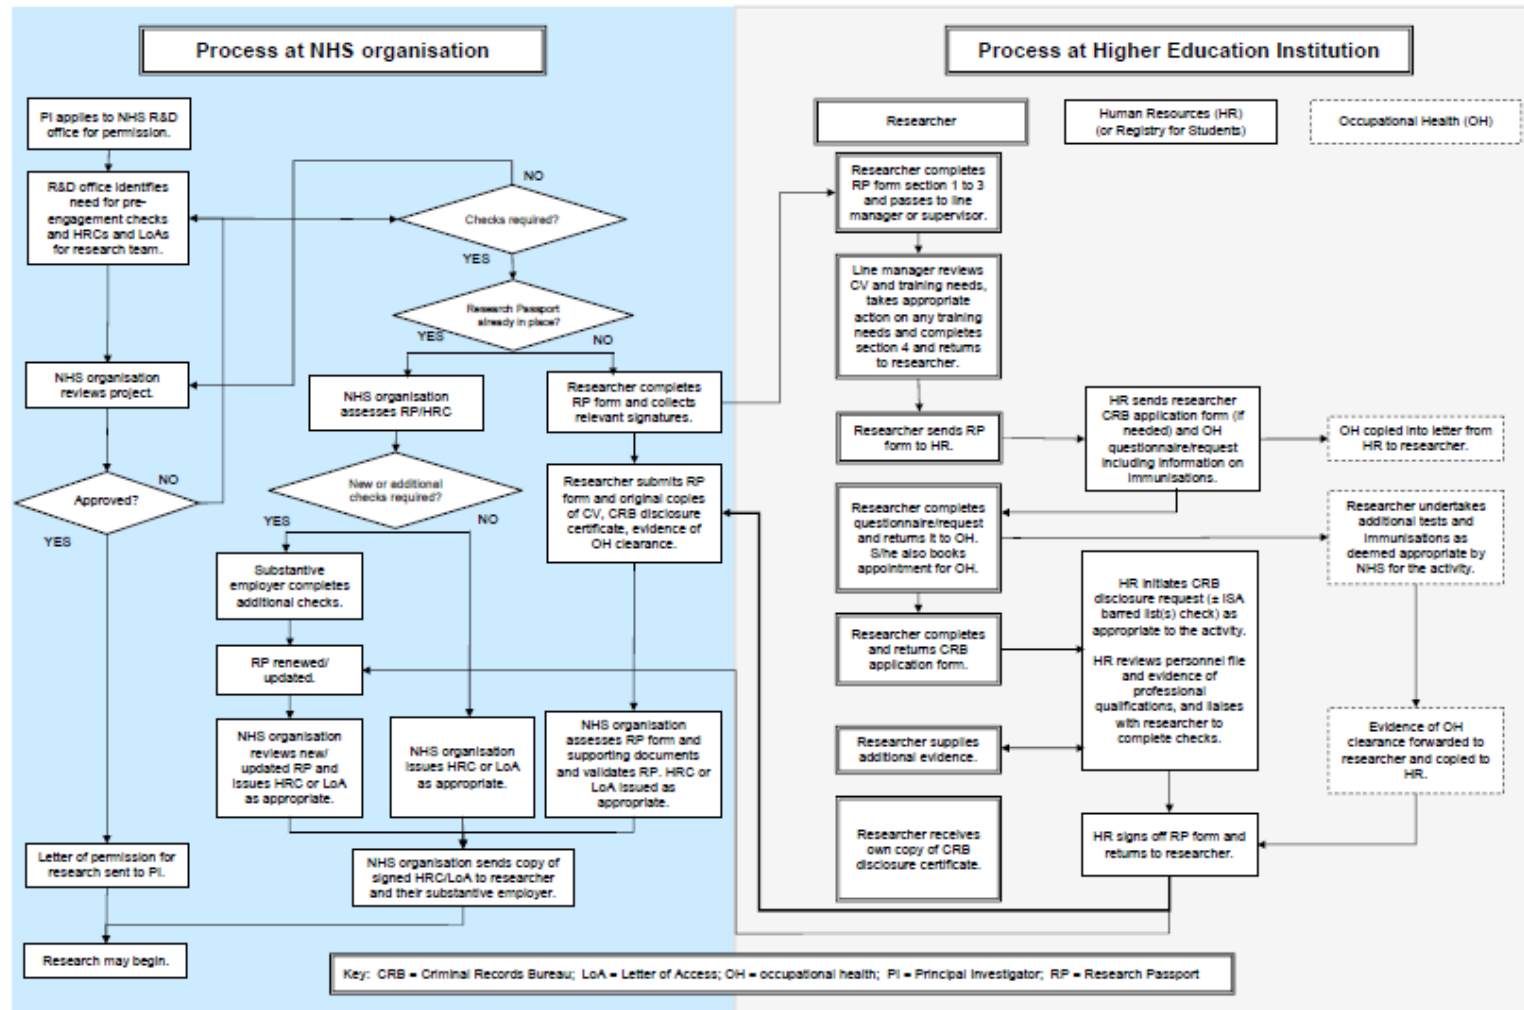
Process at NHS organisation

Process at Higher Education Institution

PI applies to NHS R&D office for permission.

R&D office identifies need for pre-engagement checks and HRCs and LoAs for research team.

NO

Checks required?

YES

Research Passport already in place?

YES

NO

NHS organisation reviews project.

NHS organisation assesses RP/HRC

Researcher completes RP form and collects relevant signatures.

Approved?

NO

YES

New or additional checks required?

YES

NO

Researcher submits RP form and original copies of CV, CRB disclosure certificate, evidence of OH clearance.

Substantive employer completes additional checks.

RP renewed/ updated.

NHS organisation reviews new/ updated RP and issues HRC or LoA as appropriate.

NHS organisation issues HRC or LoA as appropriate.

NHS organisation assesses RP form and supporting documents and validates RP. HRC or LoA issued as appropriate.

Letter of permission for research sent to PI.

NHS organisation sends copy of signed HRC/LoA to researcher and their substantive employer.

Research may begin.

Researcher

Human Resources (HR) (or Registry for Students)

Occupational Health (OH)

Researcher completes RP form section 1 to 3 and passes to line manager or supervisor.

Line manager reviews CV and training needs, takes appropriate action on any training needs and completes section 4 and returns to researcher.

Researcher sends RP form to HR.

HR sends researcher CRB application form (if needed) and OH questionnaire/request including information on immunisations.

OH copied into letter from HR to researcher.

Researcher completes questionnaire/request and returns it to OH. S/he also books appointment for OH.

Researcher undertakes additional tests and immunisations as deemed appropriate by NHS for the activity.

Researcher completes and returns CRB application form.

HR initiates CRB disclosure request (± ISA barred list(s) check) as appropriate to the activity.

HR reviews personnel file and evidence of professional qualifications, and liaises with researcher to complete checks.

Researcher supplies additional evidence.

Evidence of OH clearance forwarded to researcher and copied to HR.

Researcher receives own copy of CRB disclosure certificate.

HR signs off RP form and returns to researcher.

Key: CRB = Criminal Records Bureau; LoA = Letter of Access; OH = occupational health; PI = Principal Investigator; RP = Research Passport